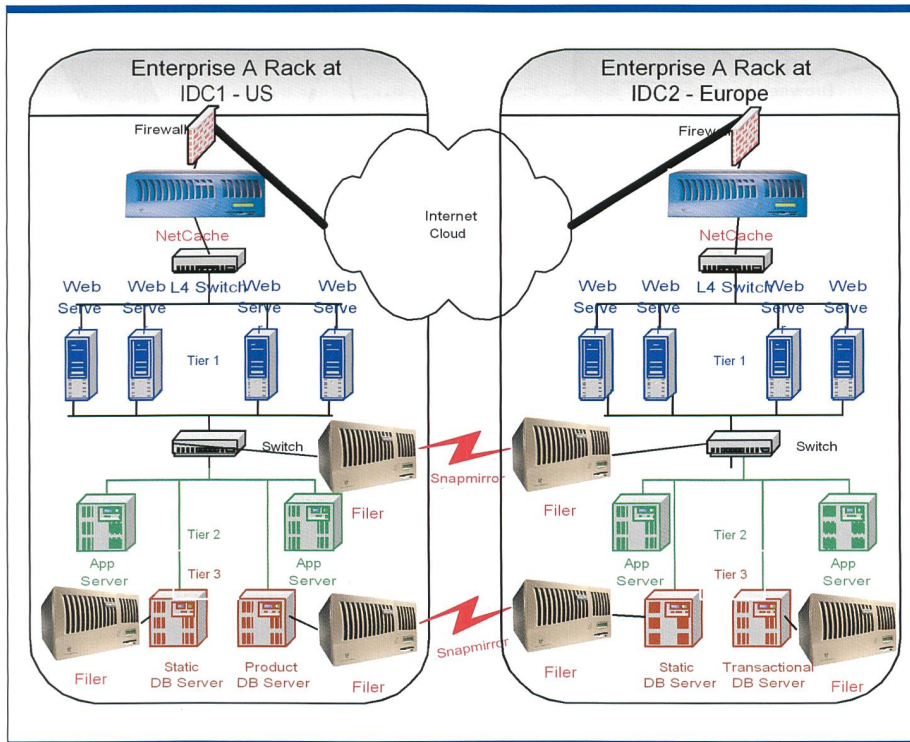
Enterprise A Rack at IDC1 - US

Firewall

NetCache

L4 Switch

Web Serve

Web Serve

Web Serve

Web Serve

Tier 1

Switch

Filer

Tier 2

App Server

App Server

Tier 3

Filer

Static DB Server

Product DB Server

Filer

Internet Cloud

Snapmirror

Snapmirror

Enterprise A Rack at IDC2 - Europe

Firewall

NetCache

L4 Switch

Web Serve

Web Serve

Web Serve

Web Serve

Tier 1

Switch

Filer

Tier 2

App Server

App Server

Tier 3

Filer

Static DB Server

Transactional DB Server

Filer